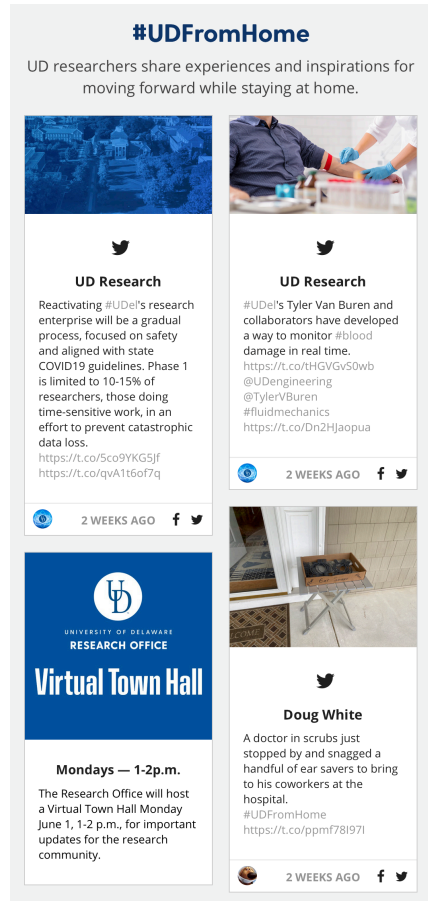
#UDFromHome

UD researchers share experiences and inspirations for moving forward while staying at home.

UD Research

Reactivating #UDel's research enterprise will be a gradual process, focused on safety and aligned with state COVID19 guidelines. Phase 1 is limited to 10-15% of researchers, those doing time-sensitive work, in an effort to prevent catastrophic data loss. https://t.co/5co9YKG5Jf https://t.co/qvA1t6of7q

2 WEEKS AGO

UD

UNIVERSITY OF DELAWARE
RESEARCH OFFICE

Virtual Town Hall

Mondays — 1-2p.m.

The Research Office will host a Virtual Town Hall Monday June 1, 1-2 p.m., for important updates for the research community.

UD Research

#UDel's Tyler Van Buren and collaborators have developed a way to monitor #blood damage in real time. https://t.co/tHGVGvS0wb @UDengineering @TylerVBuren #fluidmechanics https://t.co/Dn2HJaopua

2 WEEKS AGO

Doug White

A doctor in scrubs just stopped by and snagged a handful of ear savers to bring to his coworkers at the hospital. #UDFromHome https://t.co/ppmf78I97I

2 WEEKS AGO